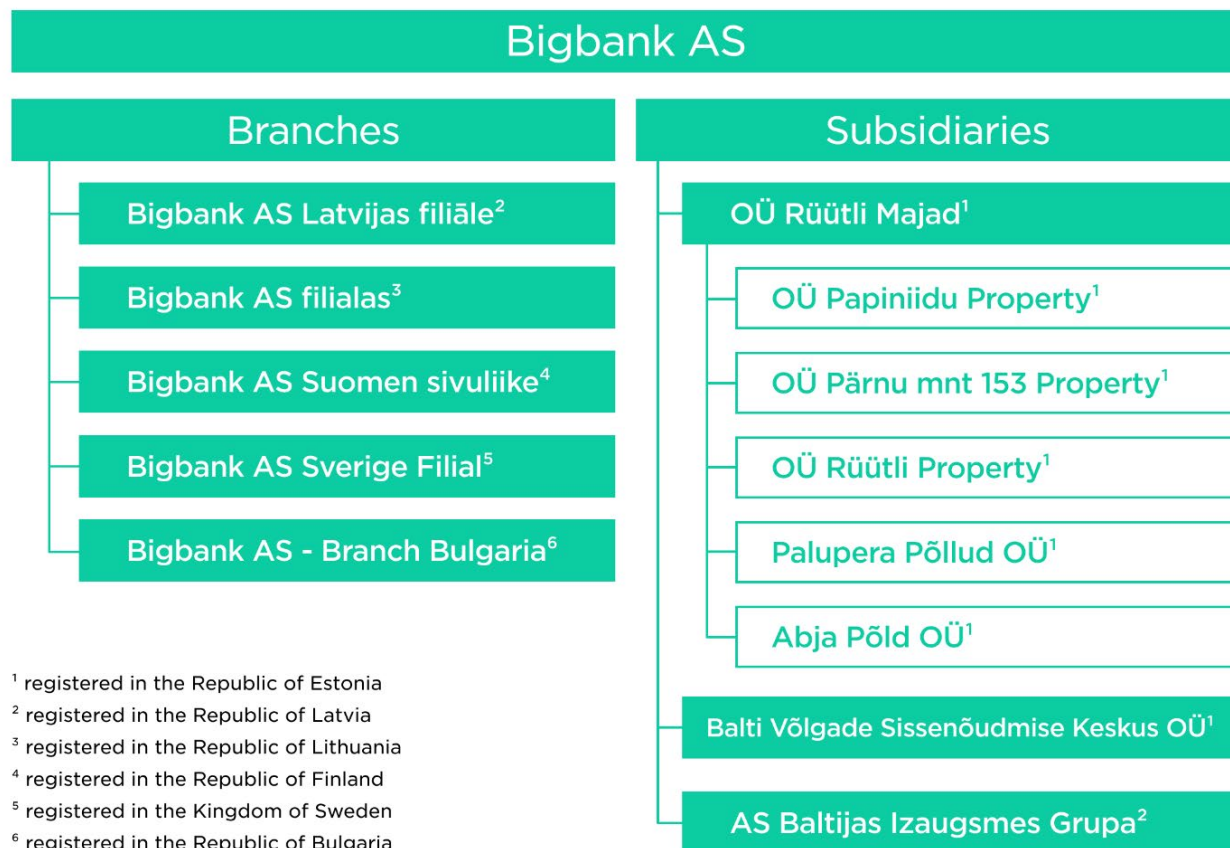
Bigbank AS

Branches

Bigbank AS Latvijas filiāle$^2$

Bigbank AS filialas$^3$

Bigbank AS Suomen sivuliike$^4$

Bigbank AS Sverige Filial$^5$

Bigbank AS - Branch Bulgaria$^6$

Subsidiaries

OÜ Rüütli Majad$^1$

OÜ Papiniidu Property$^1$

OÜ Pärnu mnt 153 Property$^1$

OÜ Rüütli Property$^1$

Palupera Põllud OÜ$^1$

Abja Põld OÜ$^1$

Balti Võlgade Sissenõudmise Keskus OÜ$^1$

AS Baltijas Izaugsmes Grupa$^2$

$^1$ registered in the Republic of Estonia
$^2$ registered in the Republic of Latvia
$^3$ registered in the Republic of Lithuania
$^4$ registered in the Republic of Finland
$^5$ registered in the Kingdom of Sweden
$^6$ registered in the Republic of Bulgaria